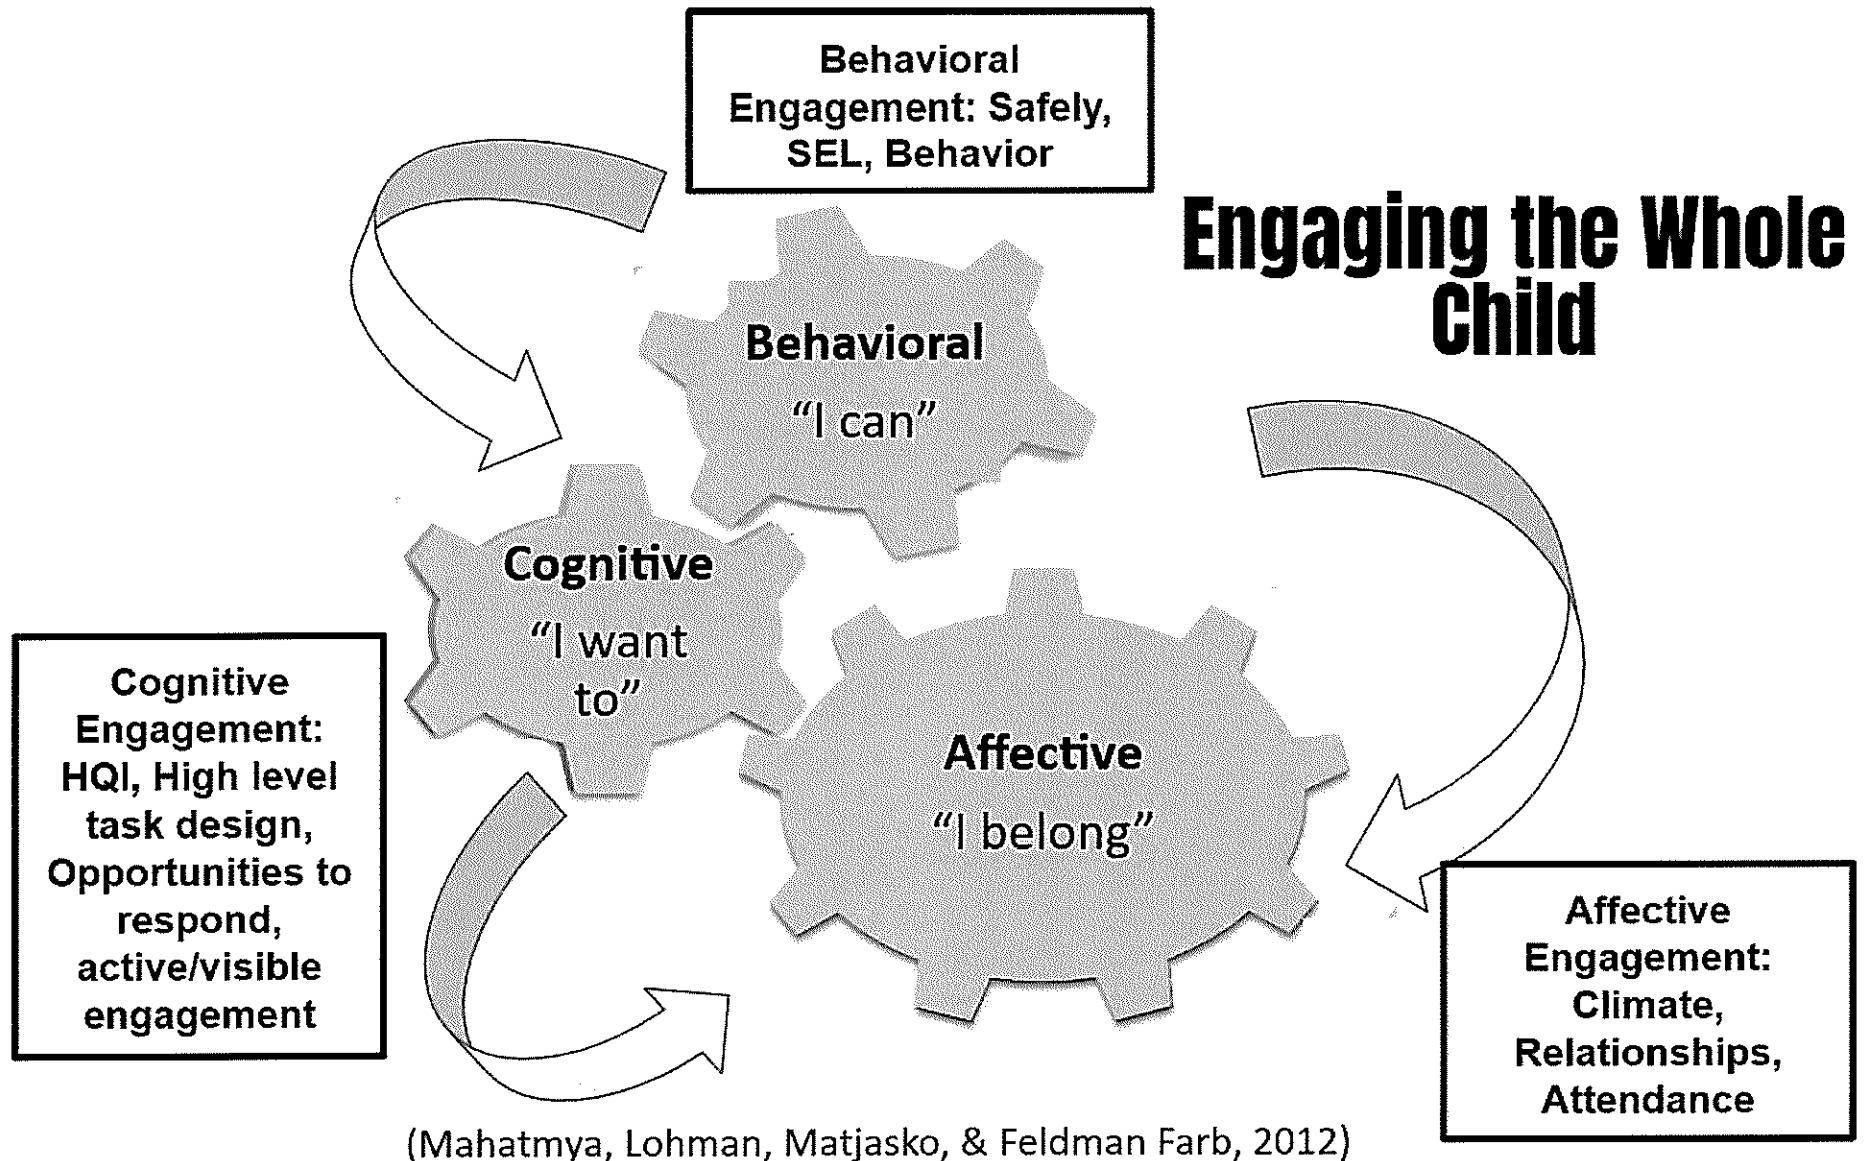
Behavioral Engagement: Safely, SEL, Behavior

Engaging the Whole Child

Behavioral
"I can"

Cognitive
"I want to"

Affective
"I belong"

Cognitive Engagement: HQI, High level task design, Opportunities to respond, active/visible engagement

Affective Engagement: Climate, Relationships, Attendance

(Mahatmya, Lohman, Matjasko, & Feldman Farb, 2012)